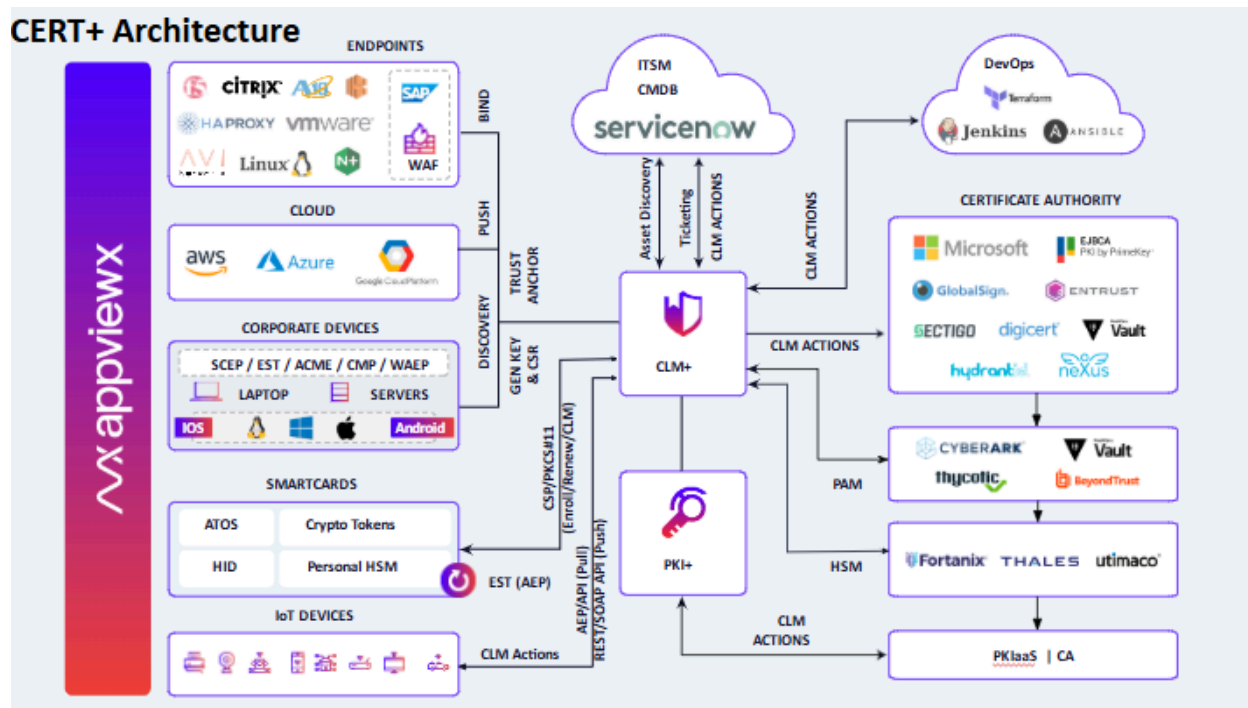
CERT+ Architecture

appviewx

ENDPOINTS

CITRIX

A10

HAPROXY

vmware

AVI

Linux

SAP

WAF

BIND

CLOUD

aws

Azure

Google Cloud Platform

PUSH

CORPORATE DEVICES

SCEP / EST / ACME / CMP / WAEP

LAPTOP

SERVERS

IOS

Android

DISCOVERY

TRUST ANCHOR

GEN KEY & CSR

SMARTCARDS

ATOS

Crypto Tokens

HID

Personal HSM

EST (AEP)

IoT DEVICES

CLM Actions

CSP/PKCS#11 (Enroll/Renew/CLM)

AEP/API (Pull) REST/SOAP API (Push)

ITSM

CMDB

servicenow

Asset Discovery

Ticketing

CLM ACTIONS

CLM+

PKI+

DevOps

Terraform

Jenkins

ANSIBLE

CLM ACTIONS

CERTIFICATE AUTHORITY

Microsoft

EJBCA PKI by PrimeKey

GlobalSign.

ENTRUST

SECTIGO

digicert

Vault

hydrantid

neXus

CLM ACTIONS

CYBERARK

Vault

thycotic

BeyondTrust

PAM

Fortanix

THALES

utimaco

HSM

CLM ACTIONS

PKIaaS | CA